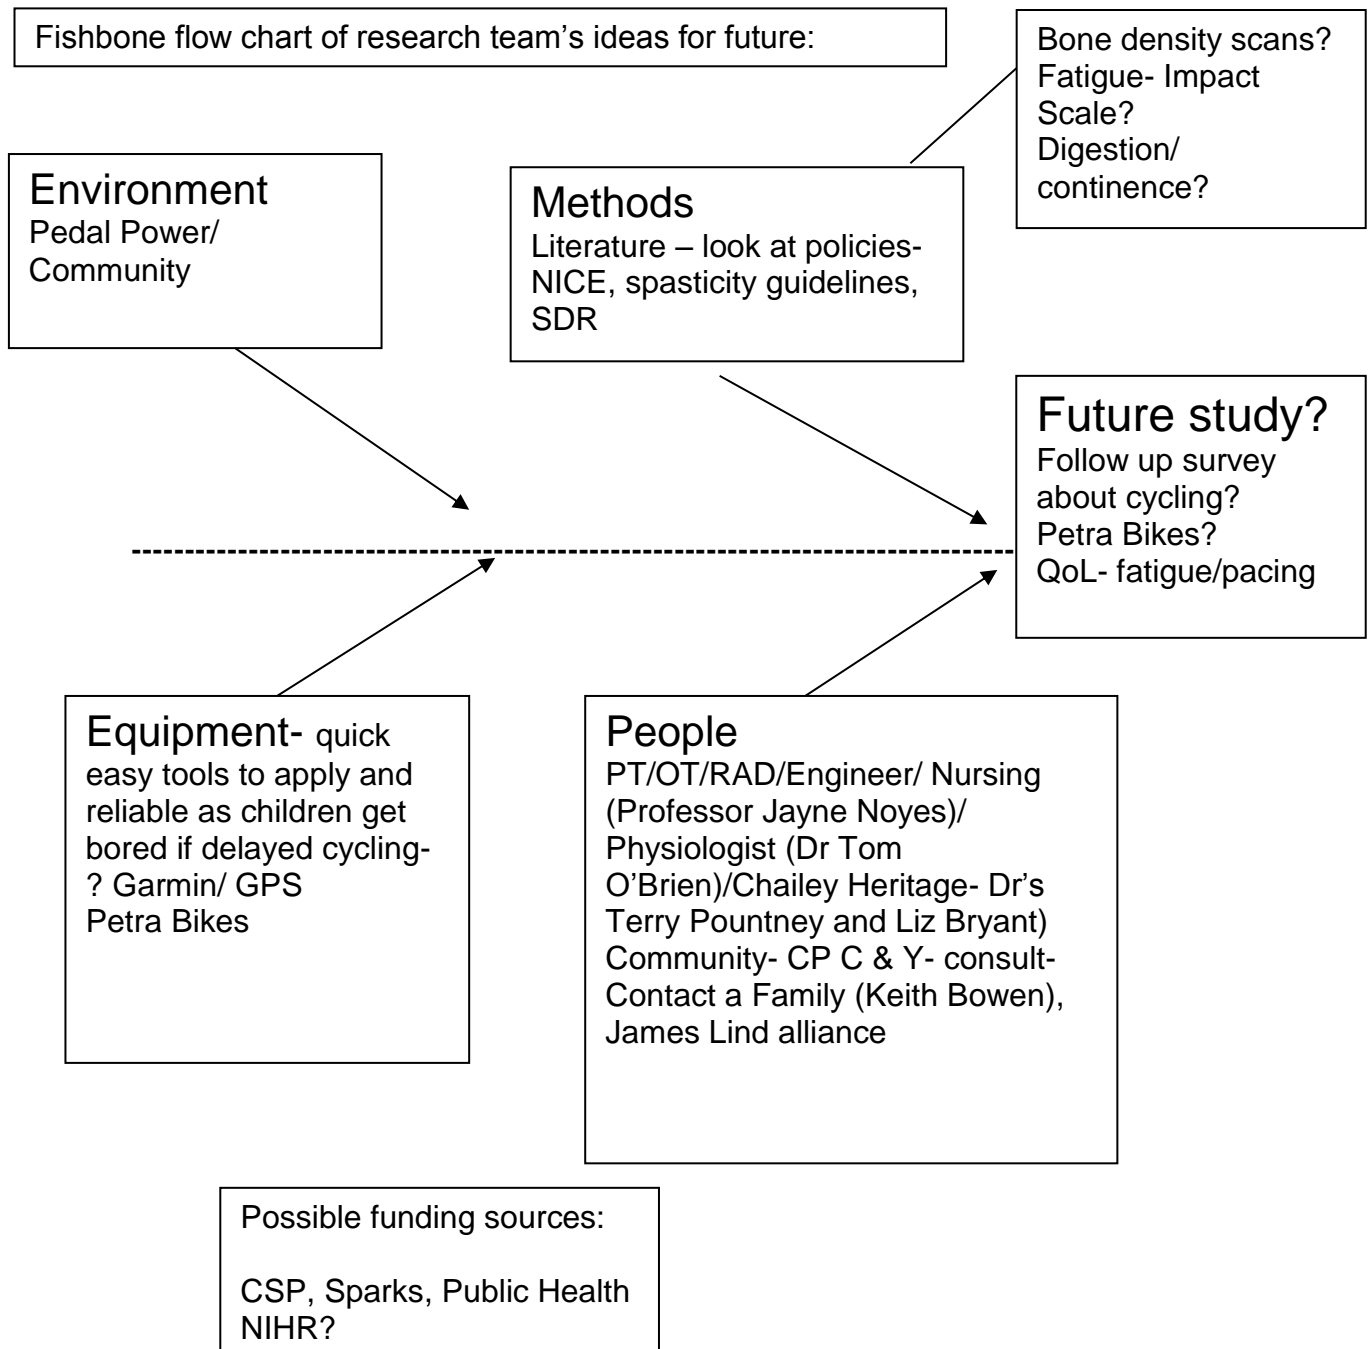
Fishbone flow chart of research team’s ideas for future:

Bone density scans?
Fatigue- Impact Scale?
Digestion/ continence?

Environment
Pedal Power/ Community

Methods
Literature – look at policies- NICE, spasticity guidelines, SDR

Future study?
Follow up survey about cycling?
Petra Bikes?
QoL- fatigue/pacing

Equipment- quick easy tools to apply and reliable as children get bored if delayed cycling- ? Garmin/ GPS
Petra Bikes

People
PT/OT/RAD/Engineer/ Nursing (Professor Jayne Noyes)/ Physiologist (Dr Tom O’Brien)/Chailey Heritage- Dr’s Terry Pountney and Liz Bryant)
Community- CP C & Y- consult- Contact a Family (Keith Bowen), James Lind alliance

Possible funding sources:

CSP, Sparks, Public Health
NIHR?